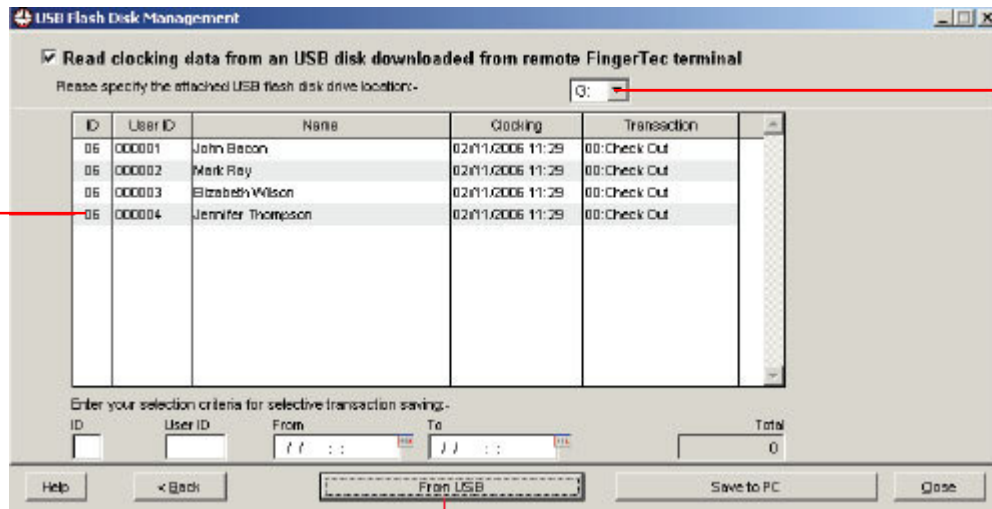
USB Flash Disk Management

☑ Read clocking data from an USB disk downloaded from remote FingerTec terminal

Please specify the attached USB flash disk drive location:-

G:

| ID | User ID | Name | Clocking | Transaction |
|---|---|---|---|---|
| 06 | 000001 | John Bacon | 02/11/2006 11:29 | 00:Check Out |
| 06 | 000002 | Mark Ray | 02/11/2006 11:29 | 00:Check Out |
| 06 | 000003 | Elizabeth Wilson | 02/11/2006 11:29 | 00:Check Out |
| 06 | 000004 | Jennifer Thompson | 02/11/2006 11:29 | 00:Check Out |

Enter your selection criteria for selective transaction saving:-

ID

User ID

From

/ / : :

To

/ / : :

Total

0

Help

< Back

From USB

Save to PC

Close